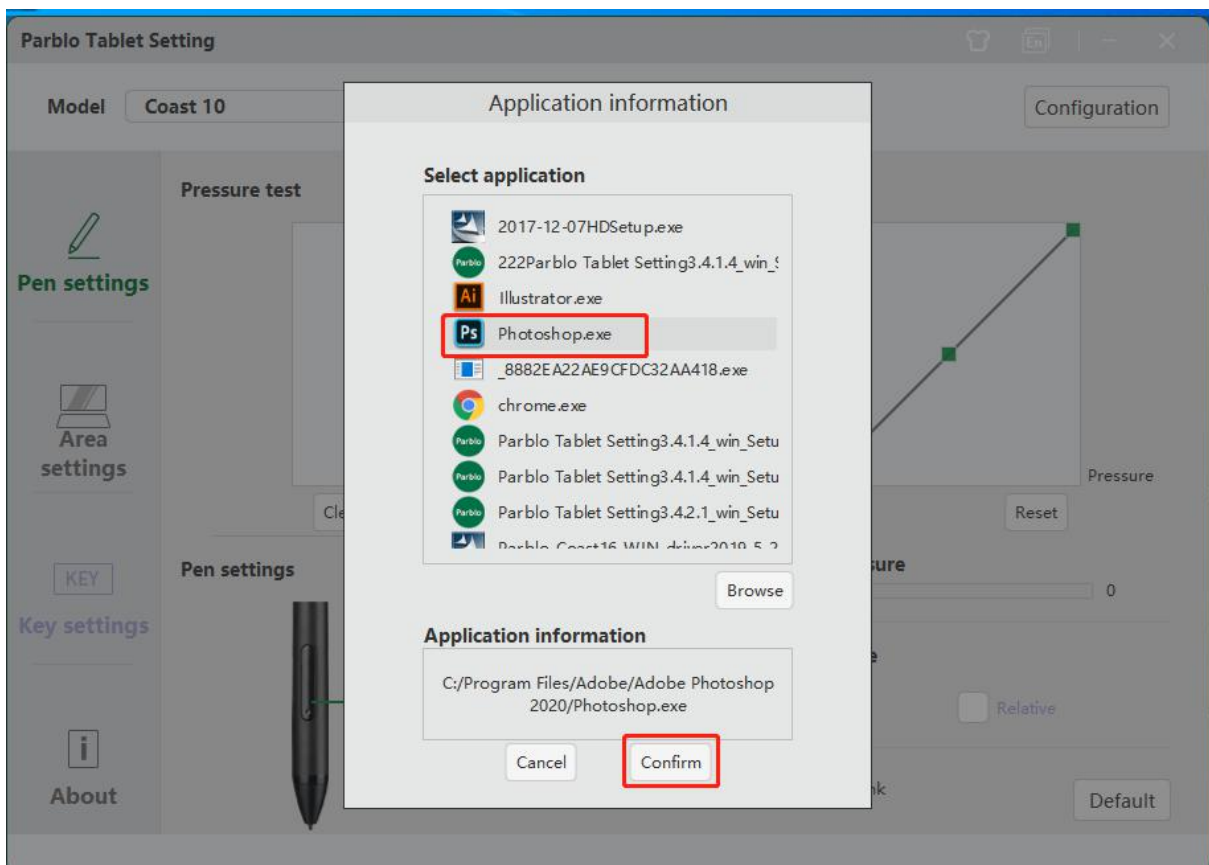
Parblo Tablet Setting

EN

Model Coast 10

Configuration

Pen settings

Area settings

KEY

Key settings

About

Pressure test

Cle

Pressure

Reset

Pen settings

ure

0

Relative

k

Default

Application information

Select application

2017-12-07HDSetup.exe

222Parblo Tablet Setting3.4.1.4_win_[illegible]

Illustrator.exe

Photoshop.exe

_8882EA22AE9CFDC32AA418.exe

chrome.exe

Parblo Tablet Setting3.4.1.4_win_Setu

Parblo Tablet Setting3.4.1.4_win_Setu

Parblo Tablet Setting3.4.2.1_win_Setu

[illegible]

Browse

Application information

C:/Program Files/Adobe/Adobe Photoshop 2020/Photoshop.exe

Cancel

Confirm